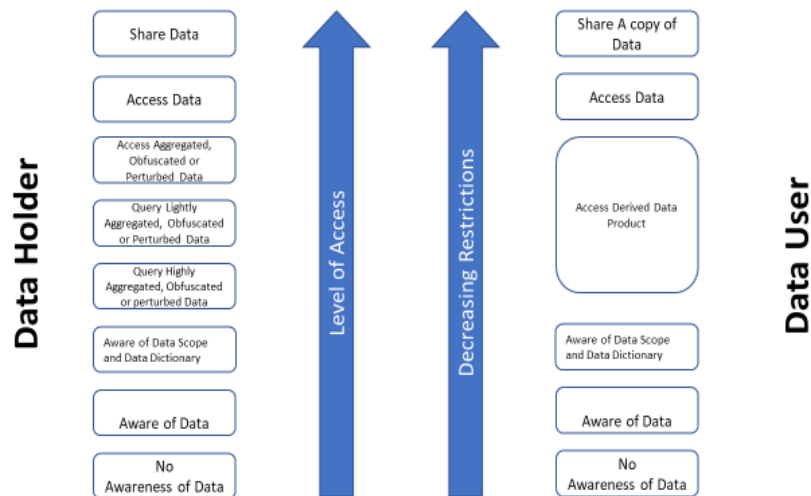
Data Holder

Share Data

Access Data

Access Aggregated, Obfuscated or Perturbed Data

Query Lightly Aggregated, Obfuscated or Perturbed Data

Query Highly Aggregated, Obfuscated or perturbed Data

Aware of Data Scope and Data Dictionary

Aware of Data

No Awareness of Data

Level of Access

Decreasing Restrictions

Share A copy of Data

Access Data

Access Derived Data Product

Aware of Data Scope and Data Dictionary

Aware of Data

No Awareness of Data

Data User